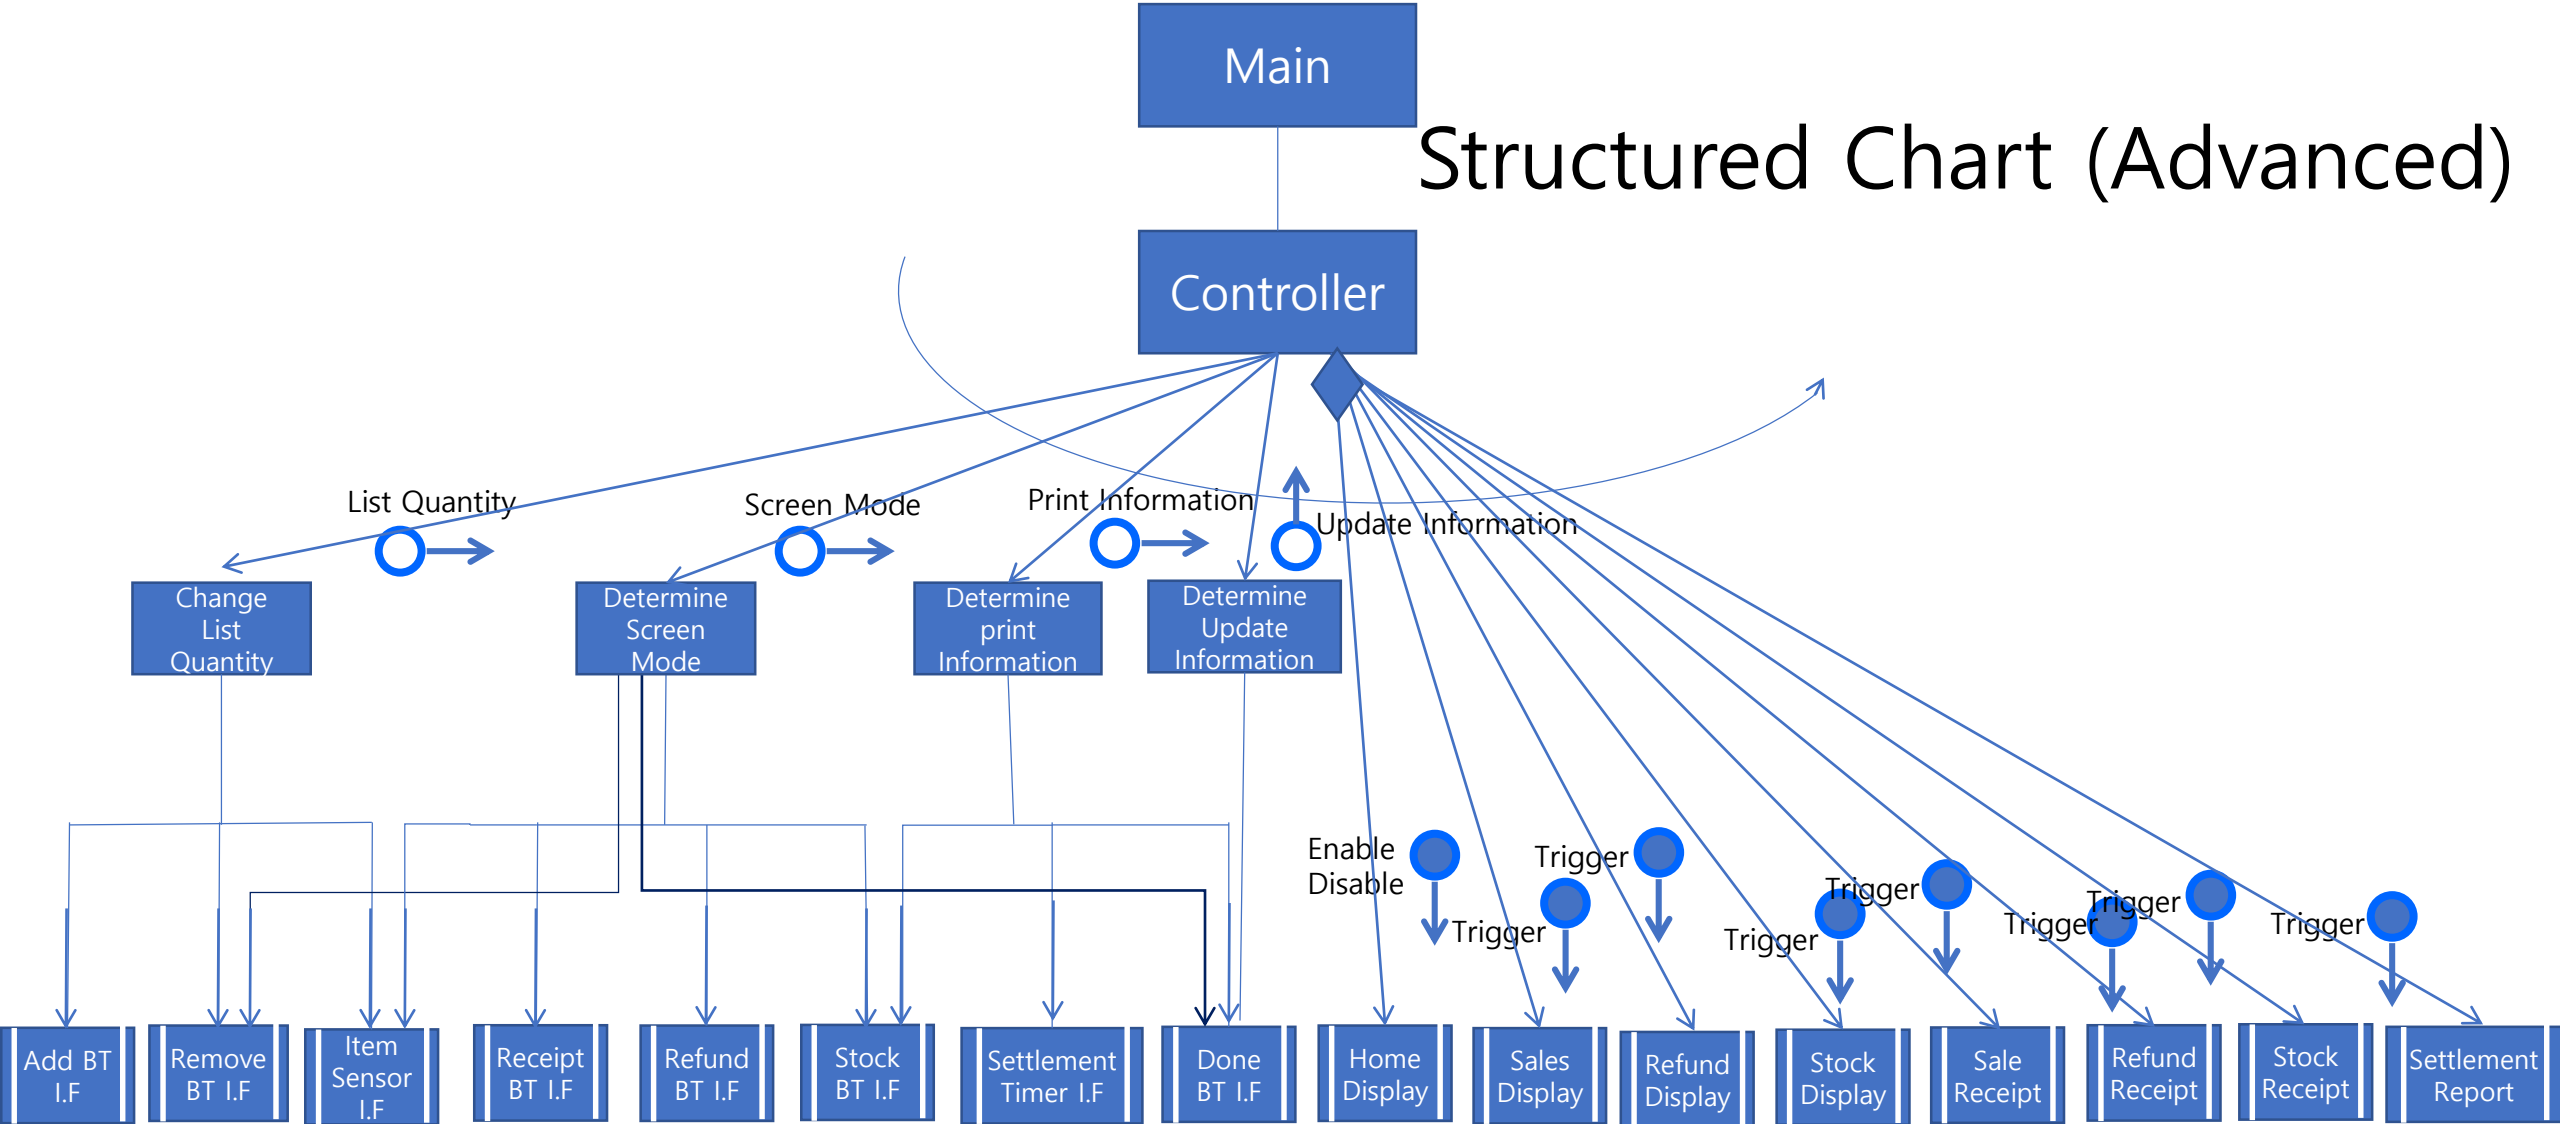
Main

Structured Chart (Advanced)

Controller

List Quantity

Screen Mode

Print Information

Update Information

Change List Quantity

Determine Screen Mode

Determine print Information

Determine Update Information

Enable Disable

Trigger

Trigger

Trigger

Trigger

Trigger

Trigger

Trigger

Trigger

Trigger

Add BT I.F

Remove BT I.F

Item Sensor I.F

Receipt BT I.F

Refund BT I.F

Stock BT I.F

Settlement Timer I.F

Done BT I.F

Home Display

Sales Display

Refund Display

Stock Display

Sale Receipt

Refund Receipt

Stock Receipt

Settlement Report